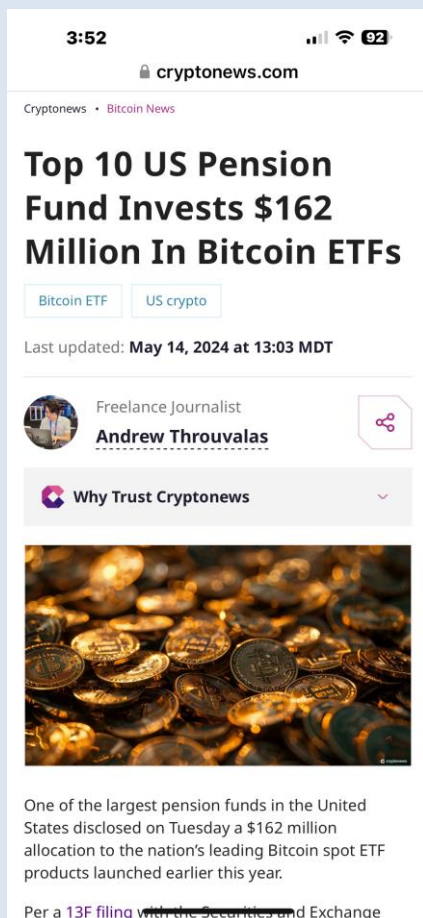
3:52

92

cryptonews.com

Cryptonews • Bitcoin News

Top 10 US Pension Fund Invests $162 Million In Bitcoin ETFs

Bitcoin ETF

US crypto

Last updated: May 14, 2024 at 13:03 MDT

Freelance Journalist

Andrew Throuvalas

Why Trust Cryptonews

© cryptonews

One of the largest pension funds in the United States disclosed on Tuesday a $162 million allocation to the nation's leading Bitcoin spot ETF products launched earlier this year.

Per a 13F filing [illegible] and Exchange